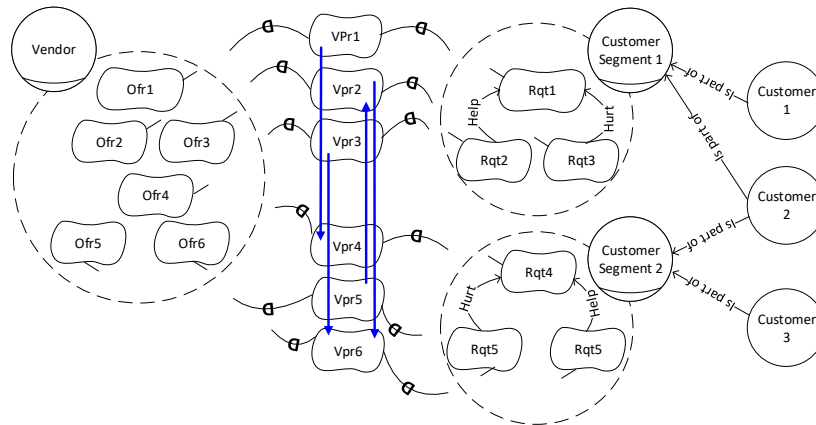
Vendor

Ofr1

Ofr2

Ofr3

Ofr4

Ofr5

Ofr6

VPr1

Vpr2

Vpr3

Vpr4

Vpr5

Vpr6

Rqt1

Help

Hurt

Rqt2

Rqt3

Rqt4

Hurt

Help

Rqt5

Rqt5

Customer Segment 1

Customer Segment 2

Customer 1

Customer 2

Customer 3

Is part of

Is part of

Is part of

Is part of